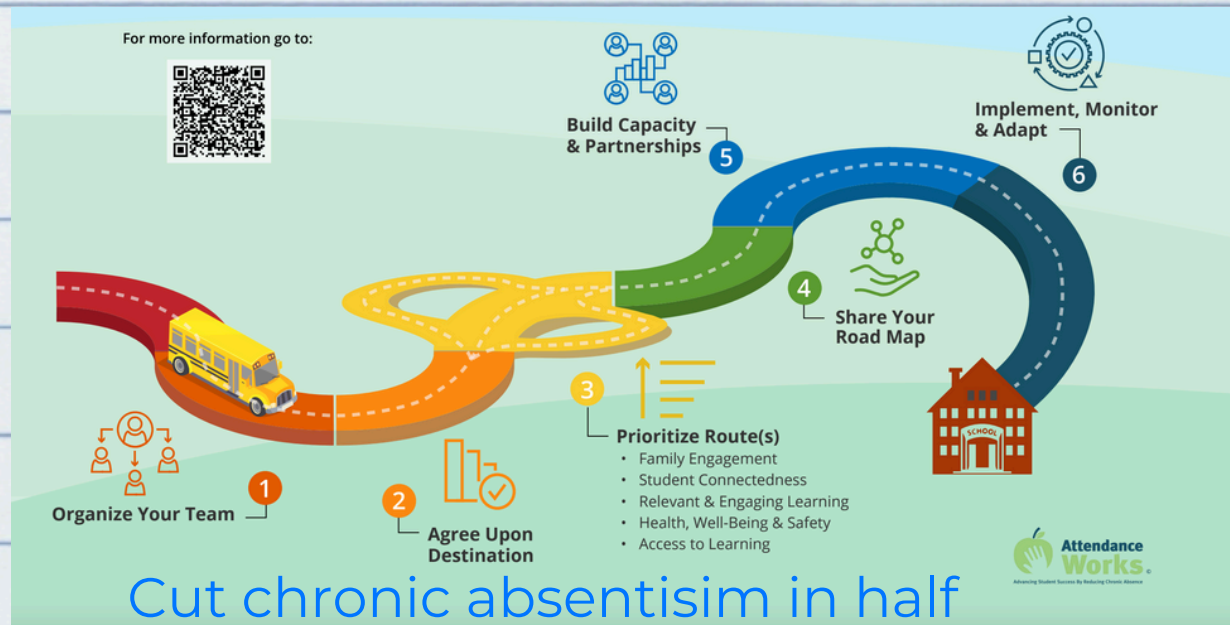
For more information go to:

Build Capacity & Partnerships 5

Implement, Monitor & Adapt 6

4 Share Your Road Map

SCHOOL

3 Prioritize Route(s)
• Family Engagement
• Student Connectedness
• Relevant & Engaging Learning
• Health, Well-Being & Safety
• Access to Learning

Organize Your Team 1

2 Agree Upon Destination

Attendance Works
Advancing Student Success By Reducing Chronic Absence

Cut chronic absentisim in half